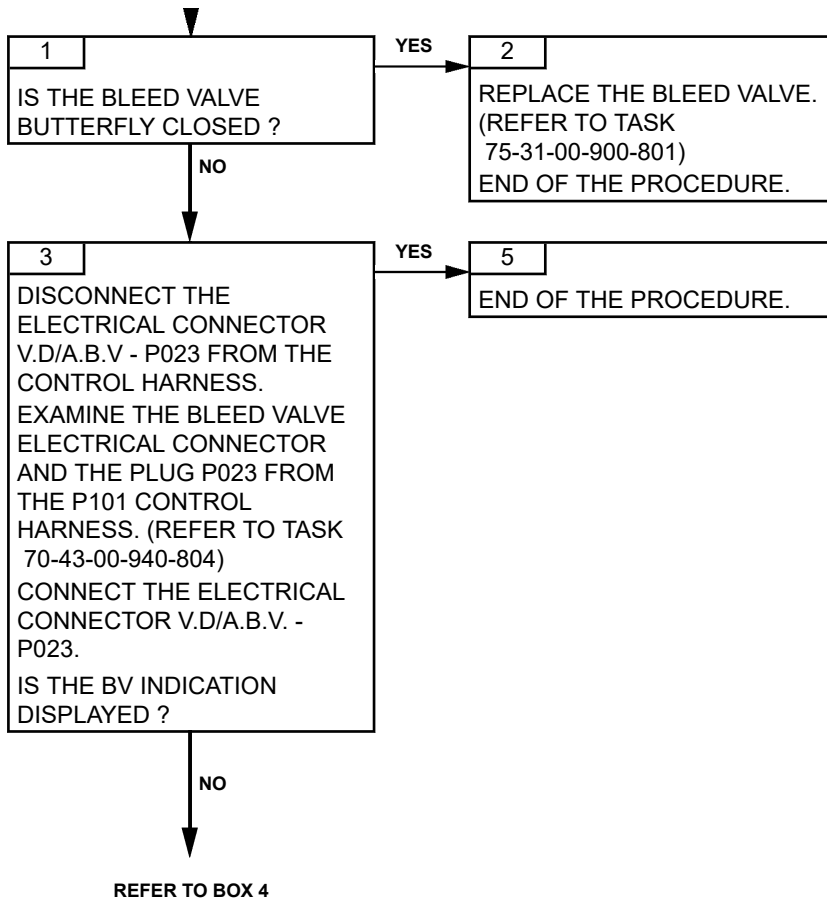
1

IS THE BLEED VALVE BUTTERFLY CLOSED ?

YES

2

REPLACE THE BLEED VALVE. (REFER TO TASK 75-31-00-900-801)
END OF THE PROCEDURE.

NO

3

DISCONNECT THE ELECTRICAL CONNECTOR V.D/A.B.V - P023 FROM THE CONTROL HARNESS.
EXAMINE THE BLEED VALVE ELECTRICAL CONNECTOR AND THE PLUG P023 FROM THE P101 CONTROL HARNESS. (REFER TO TASK 70-43-00-940-804)
CONNECT THE ELECTRICAL CONNECTOR V.D/A.B.V. - P023.
IS THE BV INDICATION DISPLAYED ?

YES

5

END OF THE PROCEDURE.

NO

REFER TO BOX 4